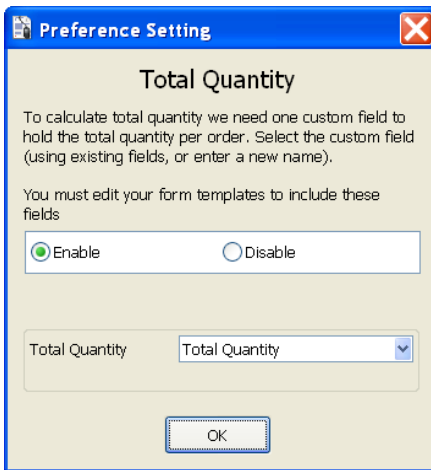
Preference Setting

Total Quantity

To calculate total quantity we need one custom field to hold the total quantity per order. Select the custom field (using existing fields, or enter a new name).

You must edit your form templates to include these fields

Enable Disable

Total Quantity Total Quantity

OK